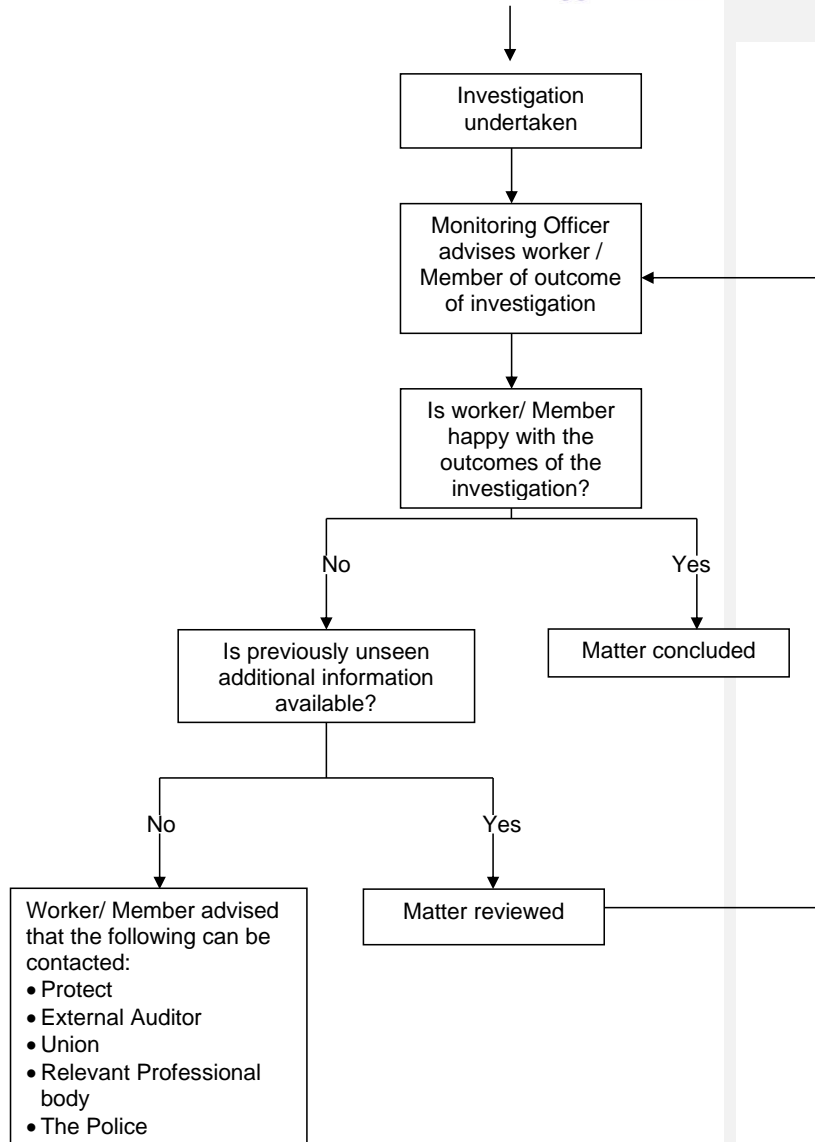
Investigation undertaken

Monitoring Officer advises worker / Member of outcome of investigation

Is worker/ Member happy with the outcomes of the investigation?

No

Yes

Is previously unseen additional information available?

Matter concluded

No

Yes

Worker/ Member advised that the following can be contacted:
- Protect
- External Auditor
- Union
- Relevant Professional body
- The Police

Matter reviewed